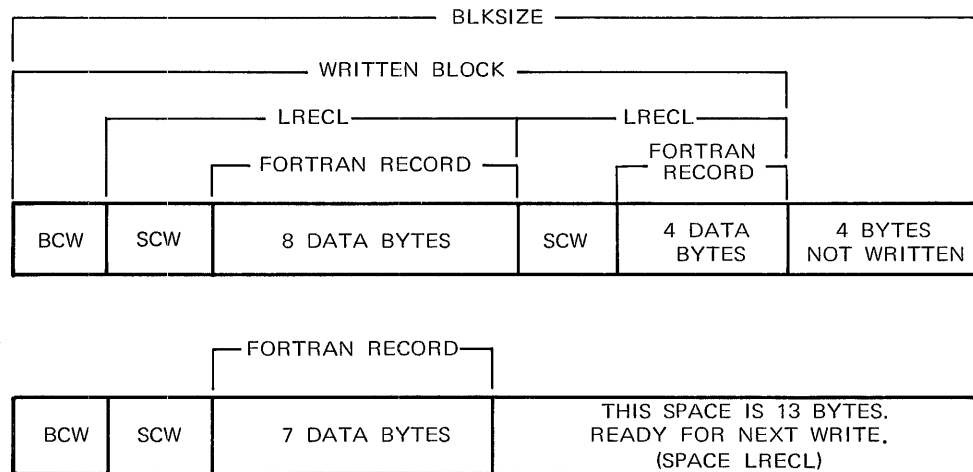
BLKSIZE

WRITTEN BLOCK

LRECL

LRECL

FORTRAN RECORD

FORTRAN RECORD

| BCW | SCW | 8 DATA BYTES | SCW | 4 DATA BYTES | 4 BYTES NOT WRITTEN |
|---|---|---|---|---|---|

FORTRAN RECORD

| BCW | SCW | 7 DATA BYTES | THIS SPACE IS 13 BYTES. READY FOR NEXT WRITE. (SPACE LRECL) |
|---|---|---|---|